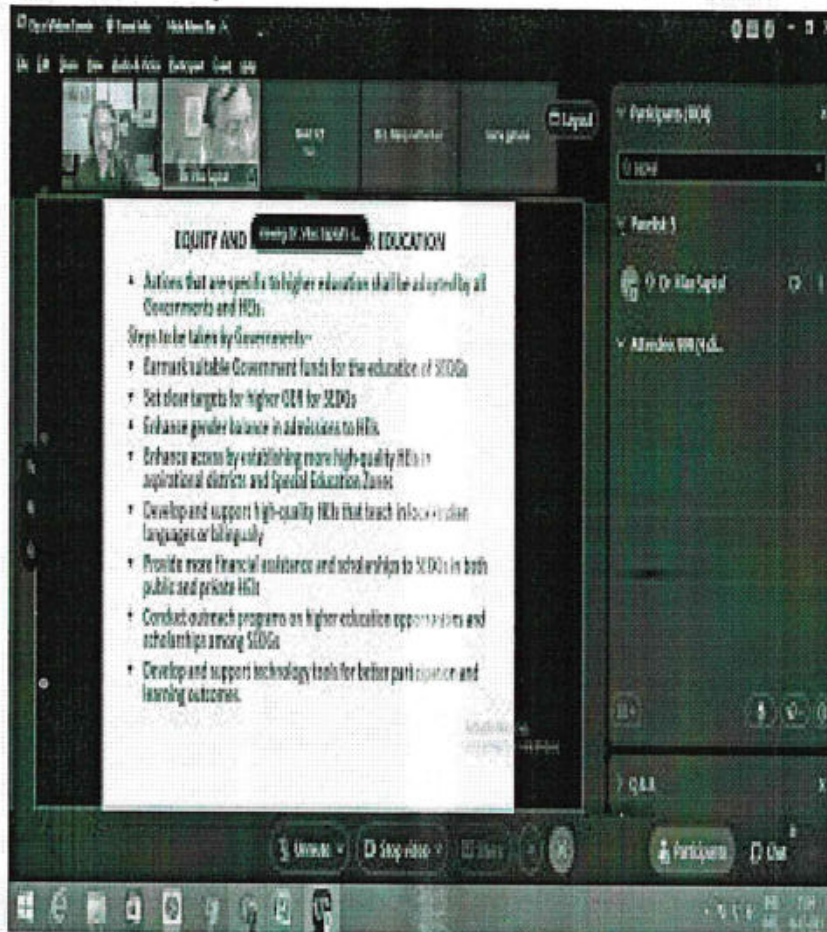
EQUITY AND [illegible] EDUCATION

• Actions that are specific to higher education shall be adopted by all Governments and HEIs.

Steps to be taken by Governments-

• Earmark suitable Government funds for the education of SEDGs
• Set clear targets for higher GER for SEDGs
• Enhance gender balance in admissions to HEIs.
• Enhance access by establishing more high-quality HEIs in aspirational districts and Special Education Zones
• Develop and support high-quality HEIs that teach in local/Indian languages or bilingually
• Provide more financial assistance and scholarships to SEDGs in both public and private HEIs
• Conduct outreach programs on higher education opportunities and scholarships among SEDGs
• Develop and support technology tools for better participation and learning outcomes.

Layout
Participants ([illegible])
Panelist 1
Dr. Alka Sapkal
Attendees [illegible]
Q&A
Unmute
Stop video
Share
Participants
Chat